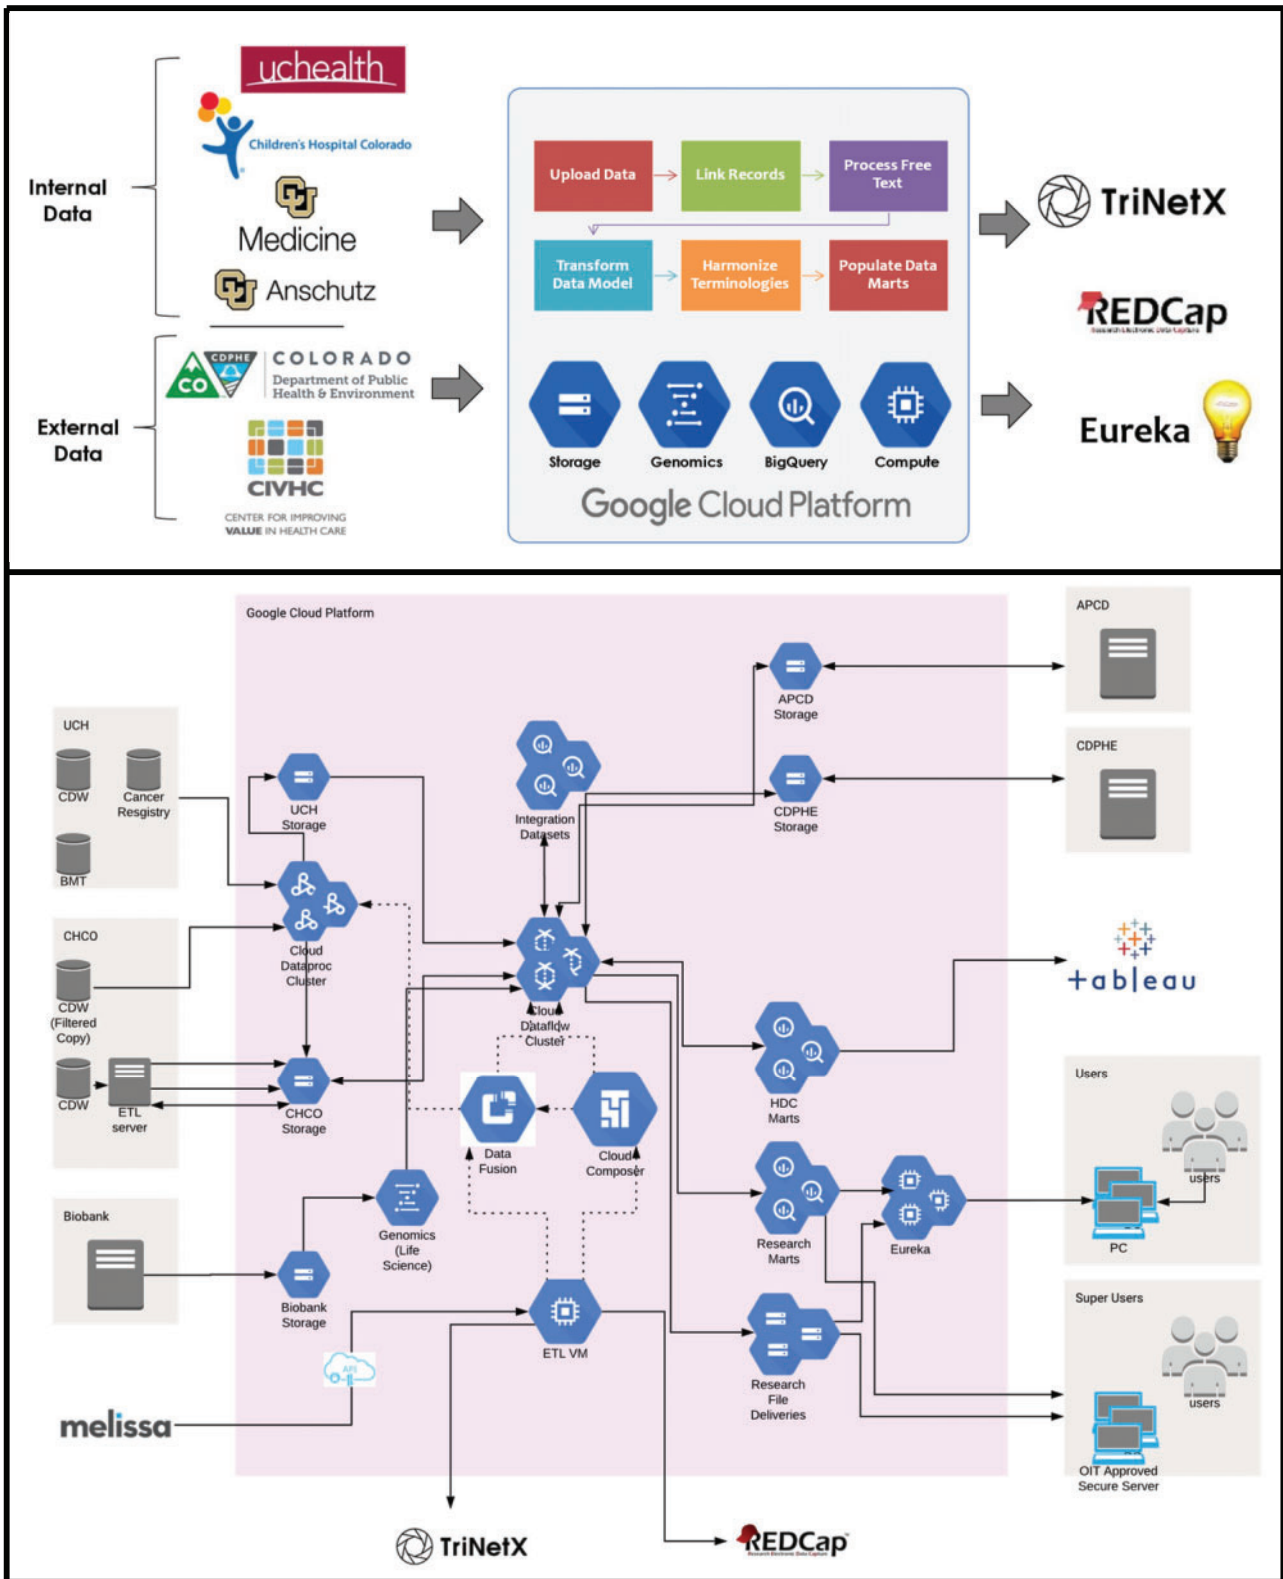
Internal Data

uchealth

Children's Hospital Colorado

Medicine

Anschutz

External Data

CDPHE CO COLORADO Department of Public Health & Environment

CIVHC CENTER FOR IMPROVING VALUE IN HEALTH CARE

Upload Data

Link Records

Process Free Text

Transform Data Model

Harmonize Terminologies

Populate Data Marts

Storage

Genomics

BigQuery

Compute

Google Cloud Platform

TriNetX

REDCap

Eureka

Google Cloud Platform

UCH

CDW

Cancer Resgistry

BMT

CHCO

CDW (Filtered Copy)

CDW

ETL server

Biobank

melissa

UCH Storage

Cloud Dataproc Cluster

CHCO Storage

Genomics (Life Science)

Biobank Storage

API

Integration Datasets

Cloud Dataflow Cluster

Data Fusion

Cloud Composer

ETL VM

APCD Storage

CDPHE Storage

HDC Marts

Research Marts

Eureka

Research File Deliveries

APCD

CDPHE

+ableau

Users

users

PC

Super Users

users

OIT Approved Secure Server

TriNetX

REDCap